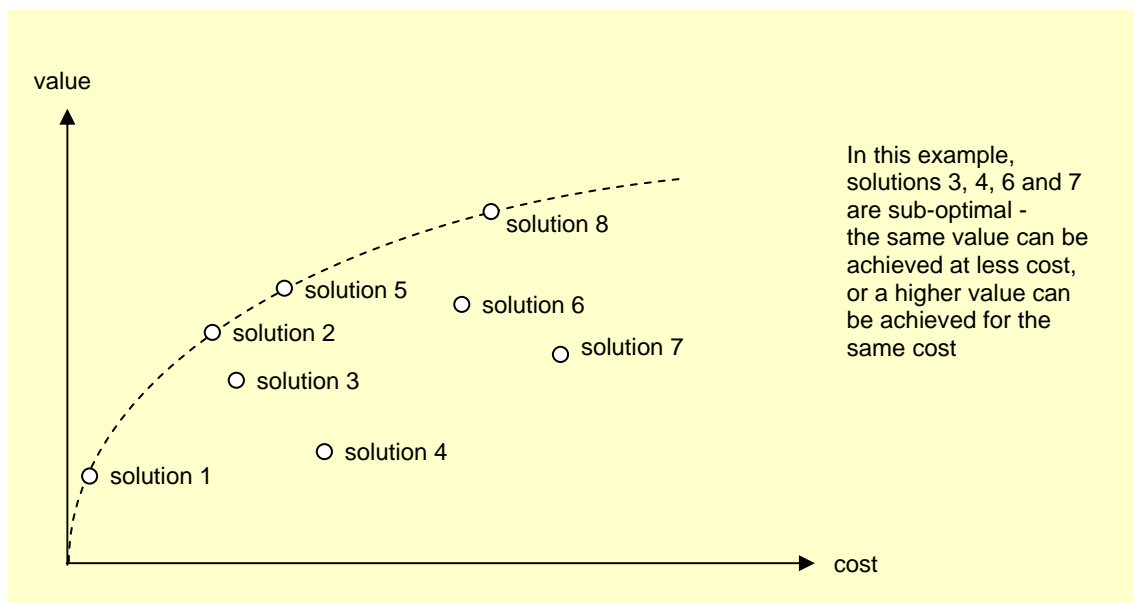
value

solution 8

solution 5

solution 6

solution 2

solution 7

solution 3

solution 4

solution 1

cost

In this example, solutions 3, 4, 6 and 7 are sub-optimal - the same value can be achieved at less cost, or a higher value can be achieved for the same cost